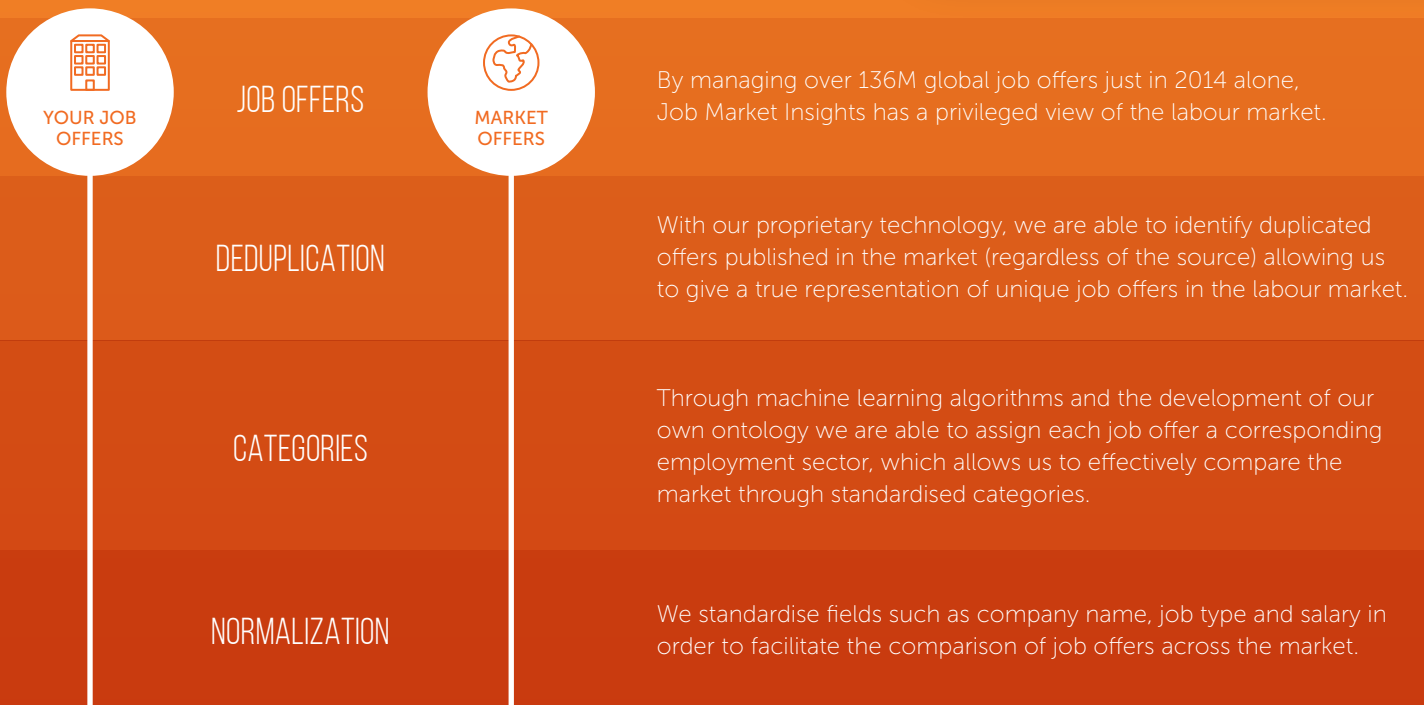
YOUR JOB OFFERS

JOB OFFERS

MARKET OFFERS

By managing over 136M global job offers just in 2014 alone, Job Market Insights has a privileged view of the labour market.

DEDUPLICATION

With our proprietary technology, we are able to identify duplicated offers published in the market (regardless of the source) allowing us to give a true representation of unique job offers in the labour market.

CATEGORIES

Through machine learning algorithms and the development of our own ontology we are able to assign each job offer a corresponding employment sector, which allows us to effectively compare the market through standardised categories.

NORMALIZATION

We standardise fields such as company name, job type and salary in order to facilitate the comparison of job offers across the market.